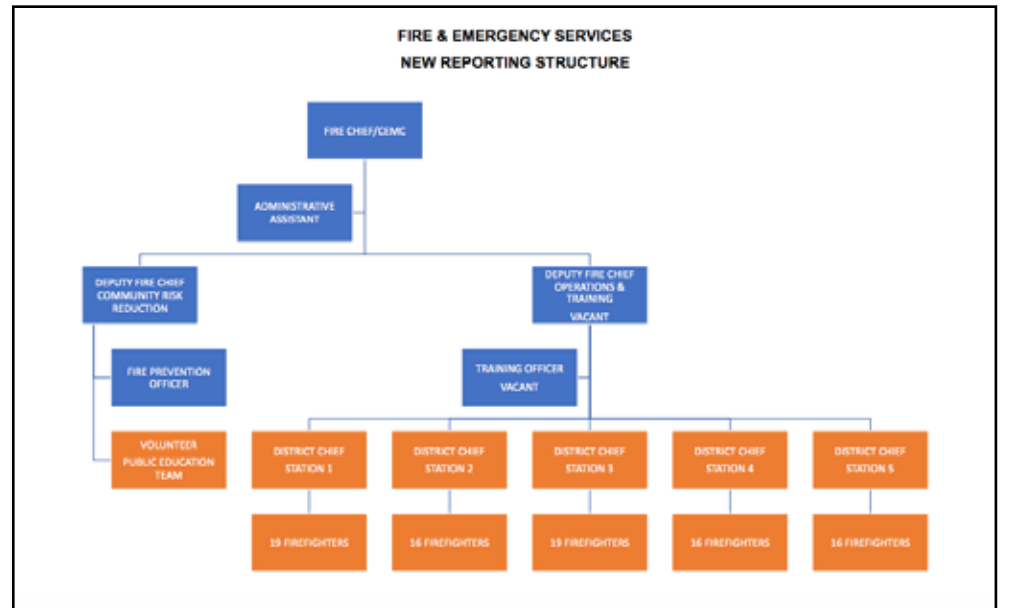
FIRE & EMERGENCY SERVICES
NEW REPORTING STRUCTURE

FIRE CHIEF/CEMC

ADMINISTRATIVE ASSISTANT

DEPUTY FIRE CHIEF COMMUNITY RISK REDUCTION

DEPUTY FIRE CHIEF OPERATIONS & TRAINING VACANT

FIRE PREVENTION OFFICER

TRAINING OFFICER VACANT

VOLUNTEER PUBLIC EDUCATION TEAM

DISTRICT CHIEF STATION 1

DISTRICT CHIEF STATION 2

DISTRICT CHIEF STATION 3

DISTRICT CHIEF STATION 4

DISTRICT CHIEF STATION 5

19 FIREFIGHTERS

16 FIREFIGHTERS

19 FIREFIGHTERS

16 FIREFIGHTERS

16 FIREFIGHTERS